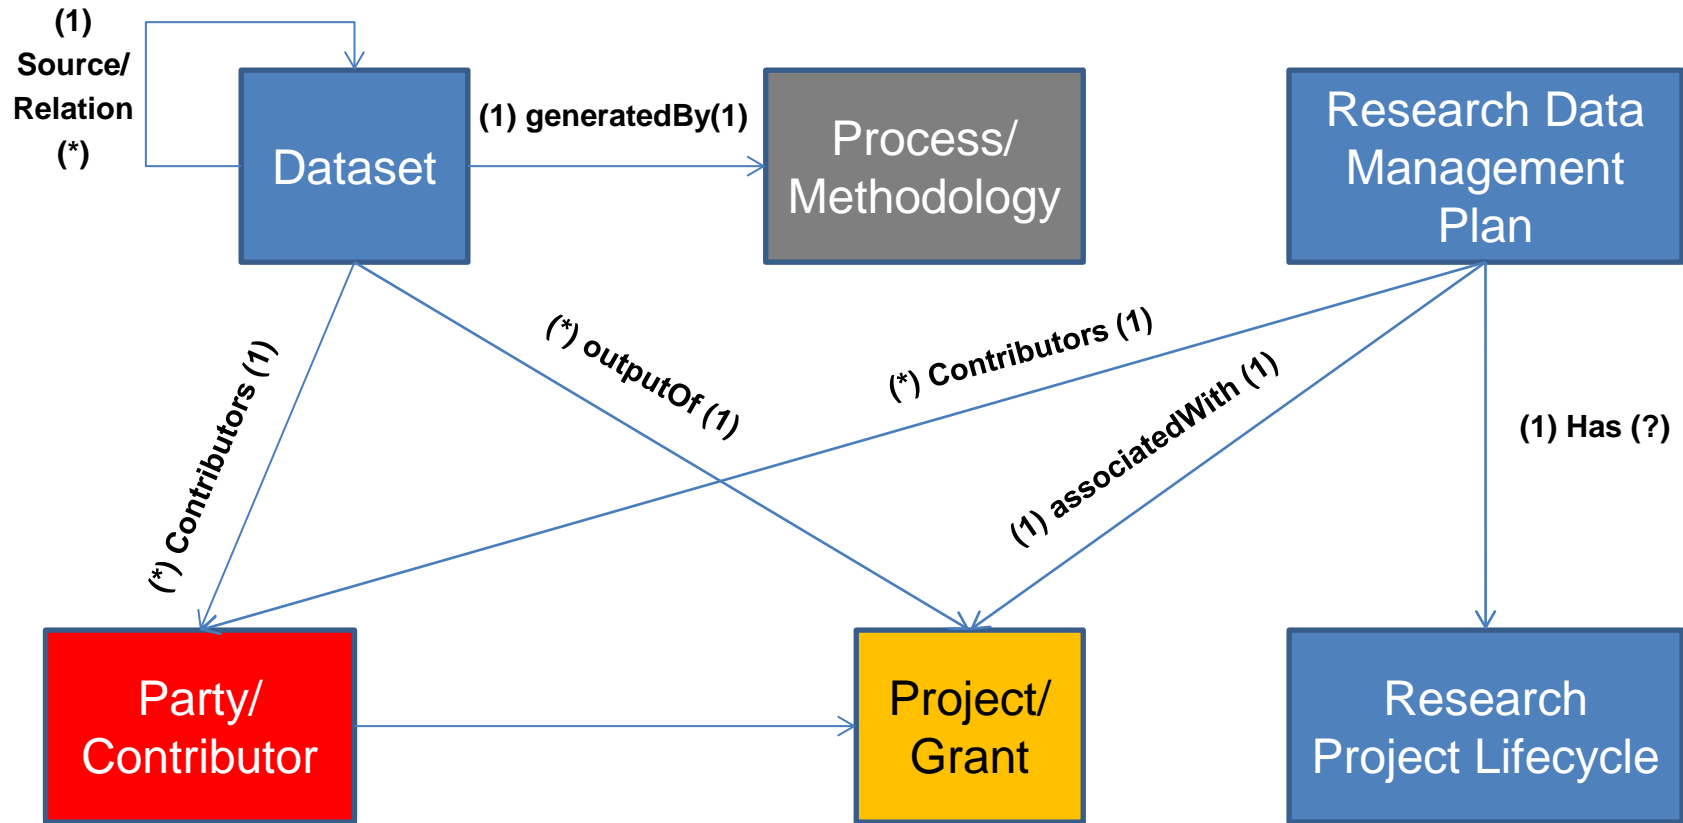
(1) Source/ Relation (*)

Dataset

(1) generatedBy(1)

Process/ Methodology

Research Data Management Plan

(*) Contributors (1)

(*) outputOf (1)

(*) Contributors (1)

(1) associatedWith (1)

(1) Has (?)

Party/ Contributor

Project/ Grant

Research Project Lifecycle